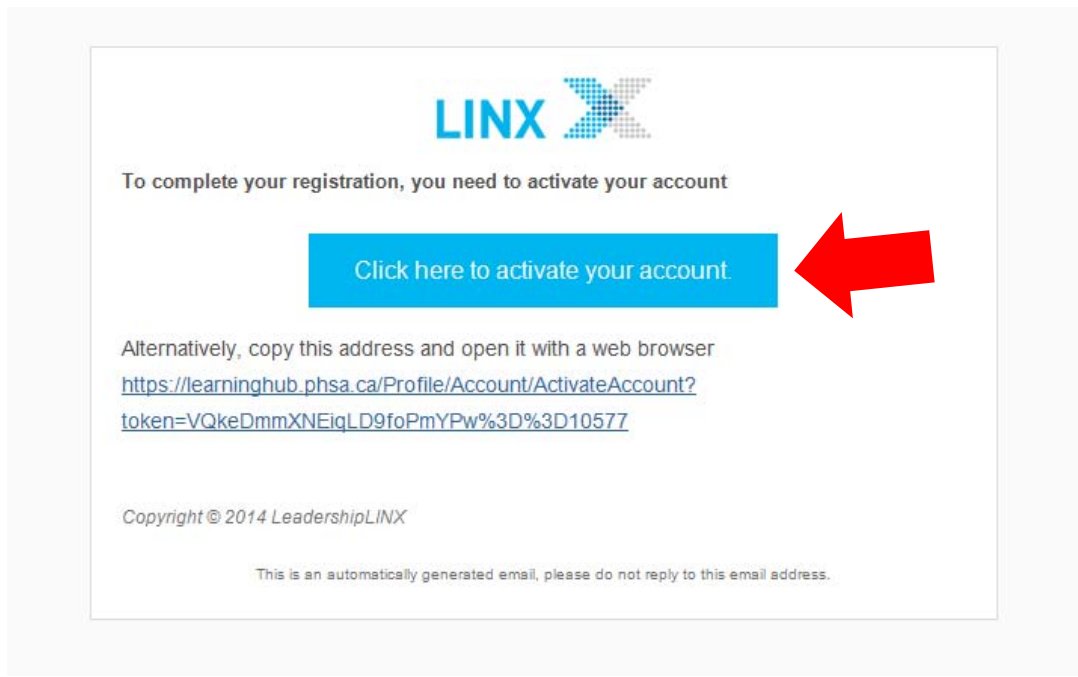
LINX

To complete your registration, you need to activate your account

Click here to activate your account.

Alternatively, copy this address and open it with a web browser
https://learninghub.phsa.ca/Profile/Account/ActivateAccount?token=VQkeDmmXNEiqLD9foPmYPw%3D%3D10577

Copyright © 2014 LeadershipLINX

This is an automatically generated email, please do not reply to this email address.